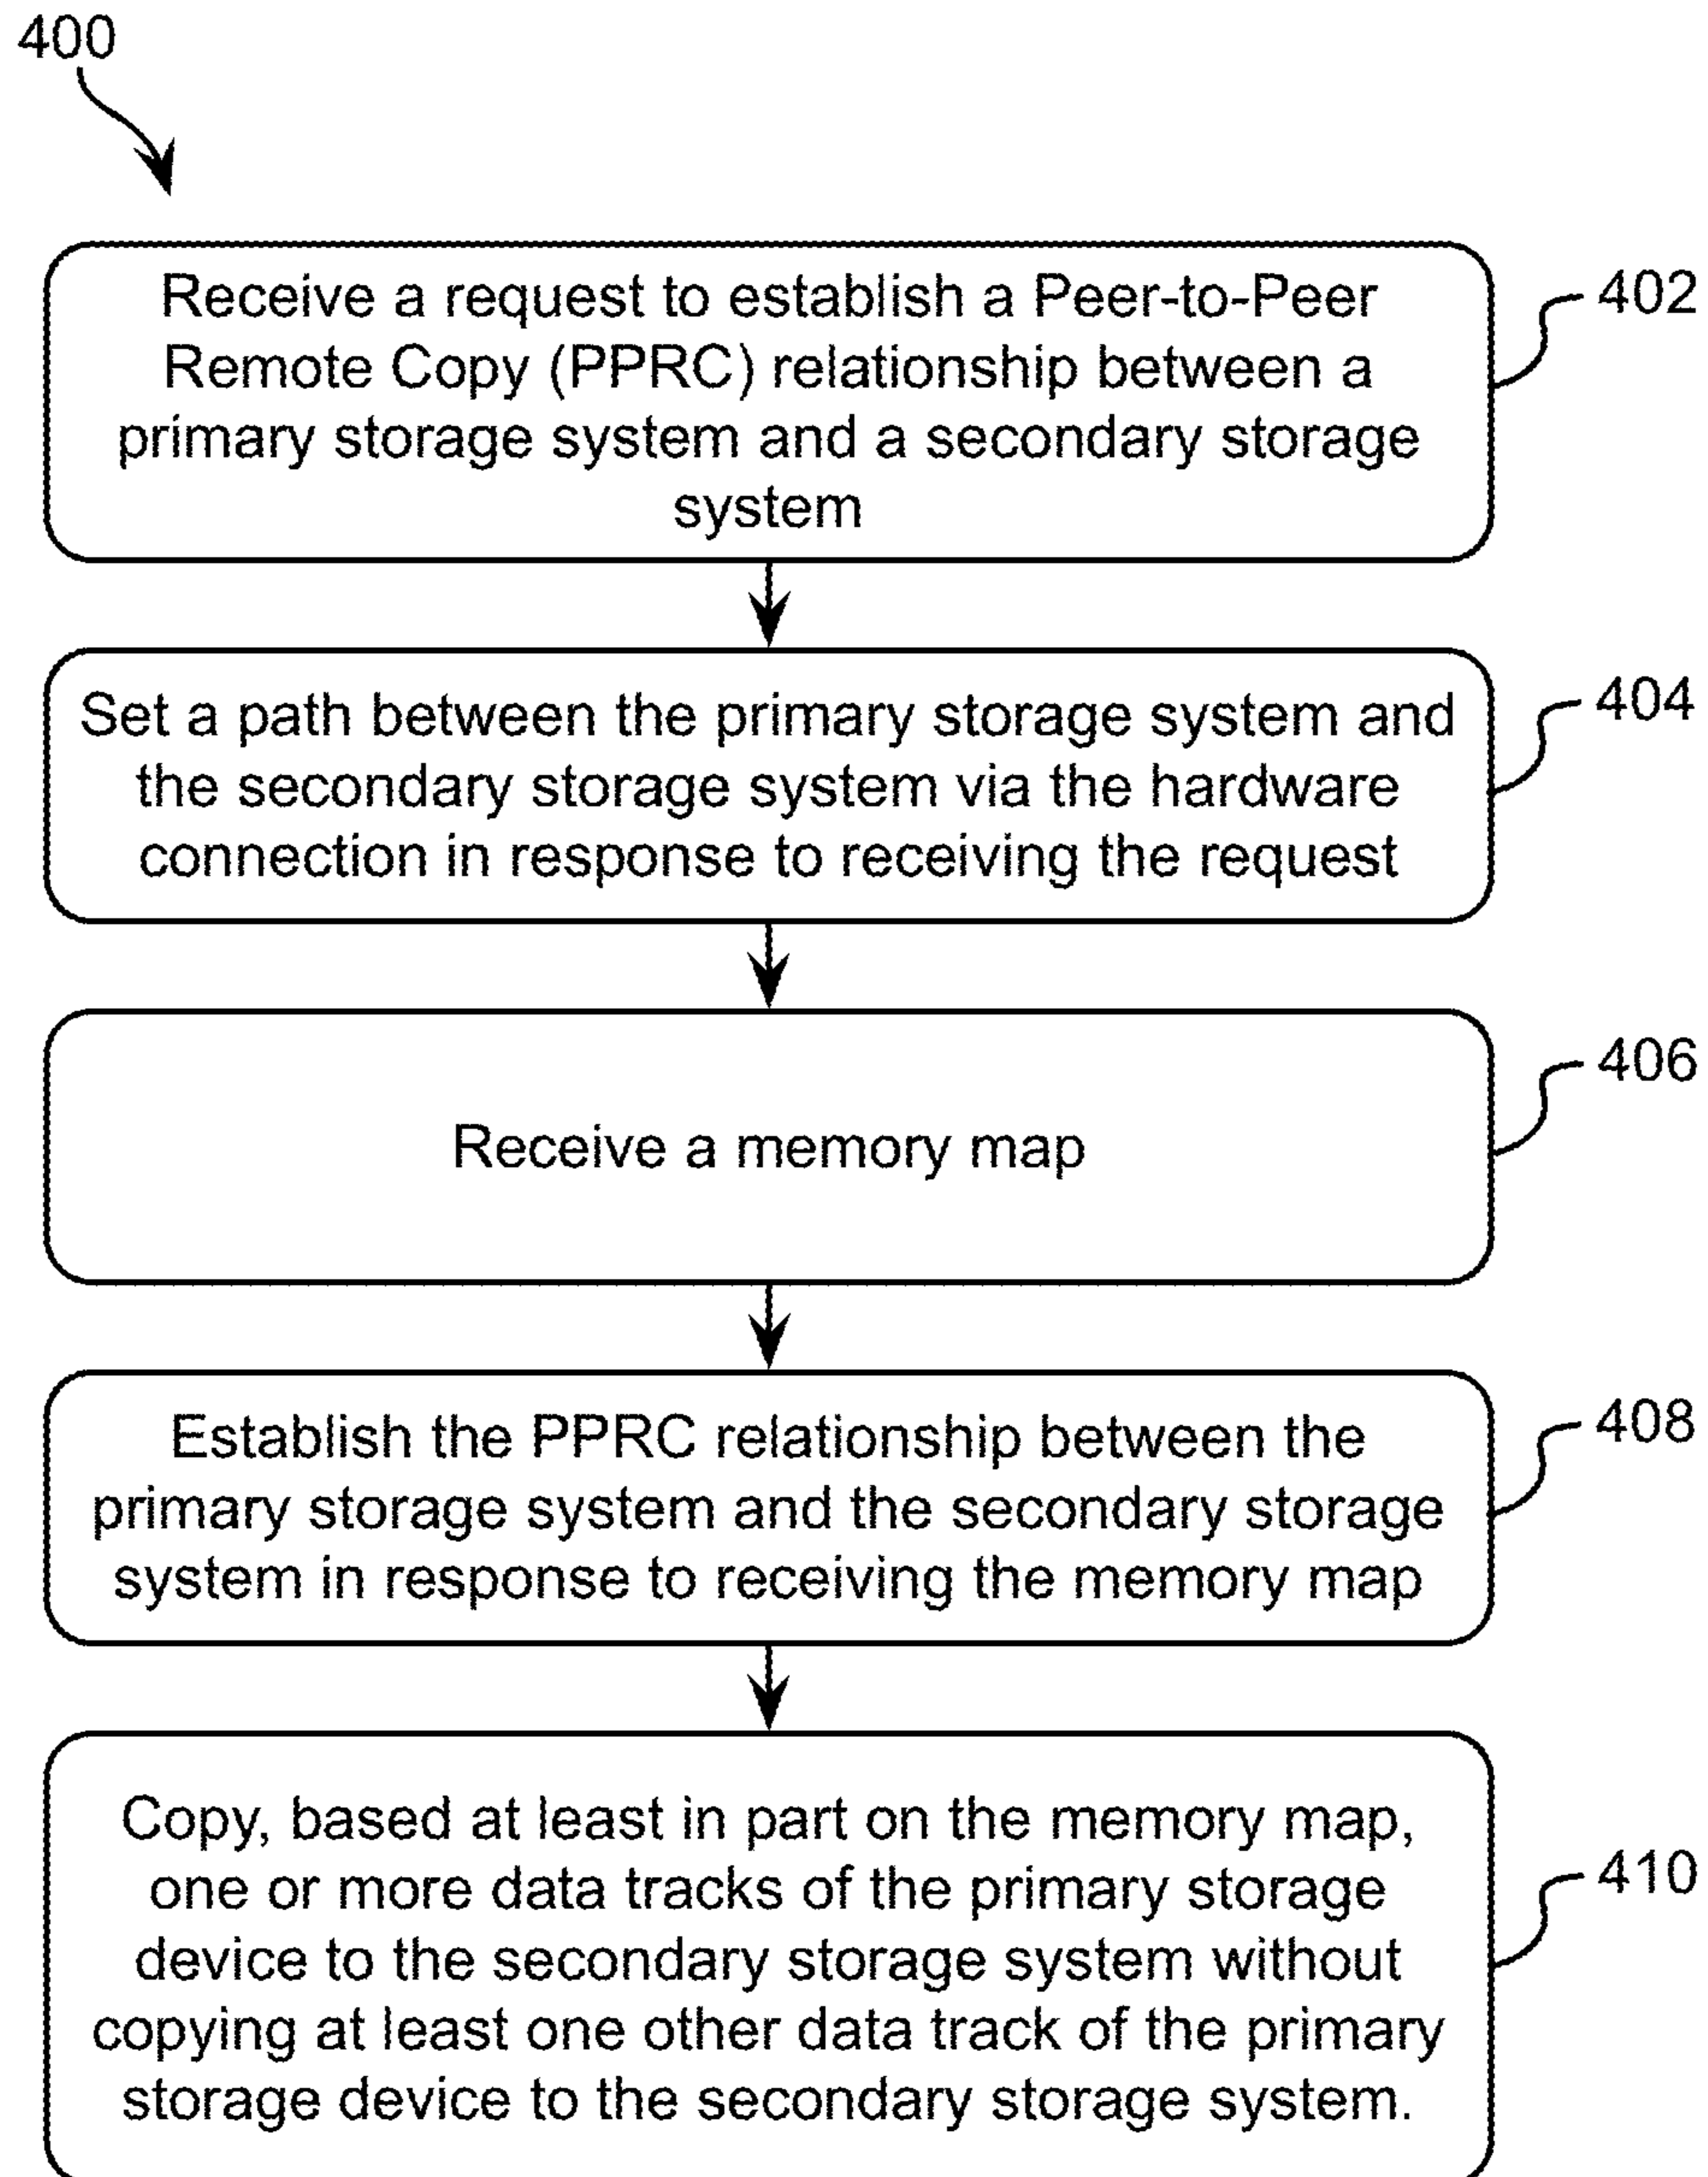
400

Receive a request to establish a Peer-to-Peer Remote Copy (PPRC) relationship between a primary storage system and a secondary storage system

402

Set a path between the primary storage system and the secondary storage system via the hardware connection in response to receiving the request

404

Receive a memory map

406

Establish the PPRC relationship between the primary storage system and the secondary storage system in response to receiving the memory map

408

Copy, based at least in part on the memory map, one or more data tracks of the primary storage device to the secondary storage system without copying at least one other data track of the primary storage device to the secondary storage system.

410